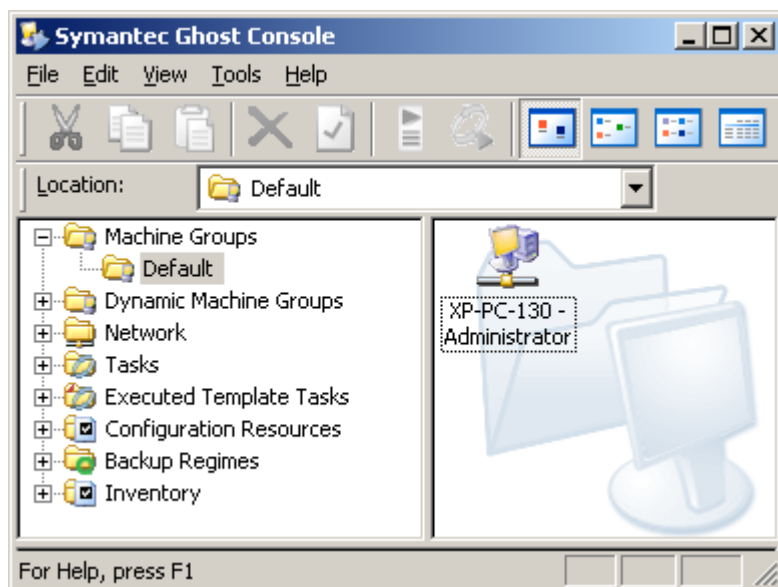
Symantec Ghost Console

File Edit View Tools Help

Location: Default

Machine Groups
Default
Dynamic Machine Groups
Network
Tasks
Executed Template Tasks
Configuration Resources
Backup Regimes
Inventory

XP-PC-130 - Administrator

For Help, press F1